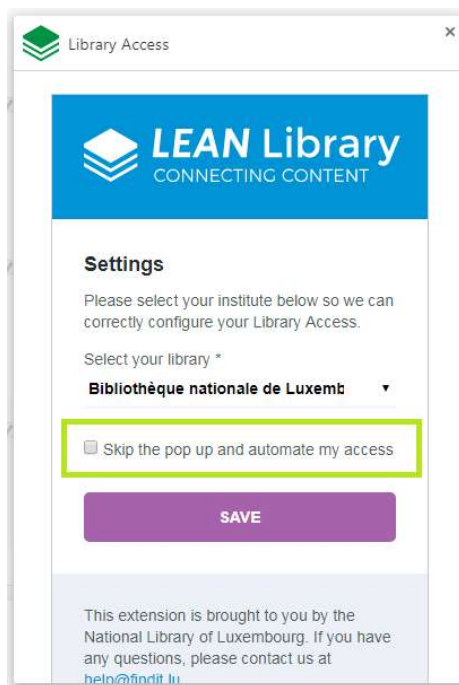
Library Access

×

LEAN Library
CONNECTING CONTENT

Settings

Please select your institute below so we can correctly configure your Library Access.

Select your library *

Bibliothèque nationale de Luxemb ▾

Skip the pop up and automate my access

SAVE

This extension is brought to you by the National Library of Luxembourg. If you have any questions, please contact us at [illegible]